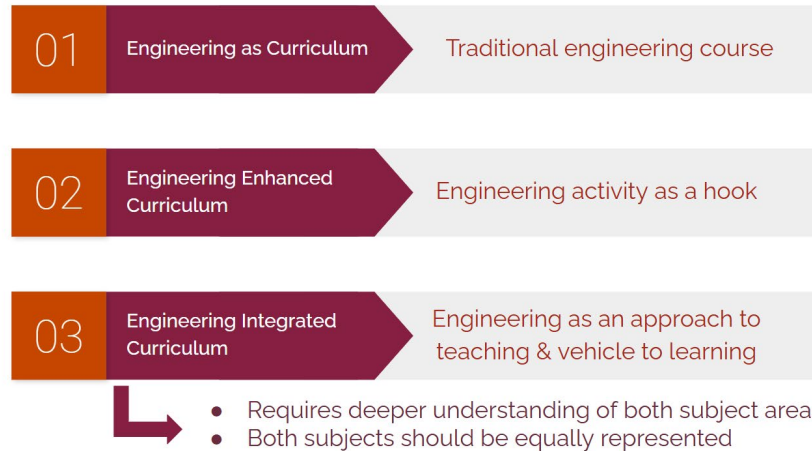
01 Engineering as Curriculum

Traditional engineering course

02 Engineering Enhanced Curriculum

Engineering activity as a hook

03 Engineering Integrated Curriculum

Engineering as an approach to teaching & vehicle to learning

- Requires deeper understanding of both subject area
- Both subjects should be equally represented